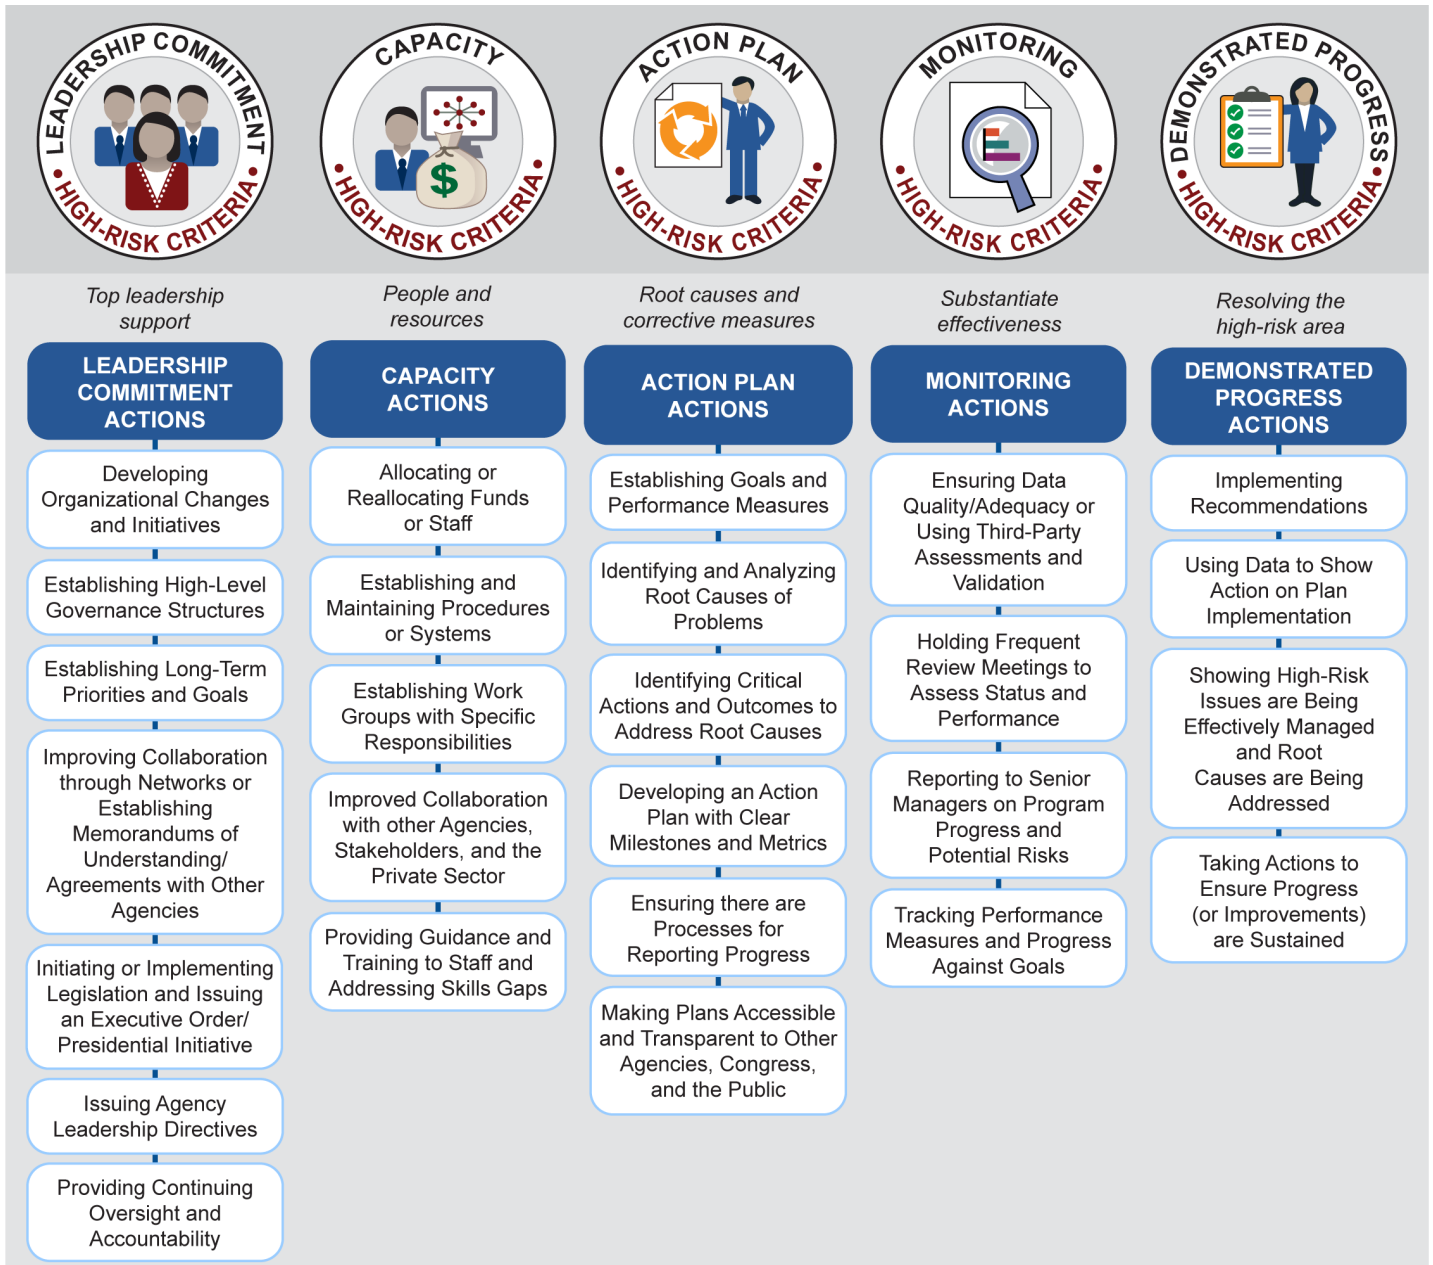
LEADERSHIP COMMITMENT
HIGH-RISK CRITERIA

CAPACITY
HIGH-RISK CRITERIA
$

ACTION PLAN
HIGH-RISK CRITERIA

MONITORING
HIGH-RISK CRITERIA

DEMONSTRATED PROGRESS
HIGH-RISK CRITERIA

Top leadership support

LEADERSHIP COMMITMENT ACTIONS

Developing Organizational Changes and Initiatives

Establishing High-Level Governance Structures

Establishing Long-Term Priorities and Goals

Improving Collaboration through Networks or Establishing Memorandums of Understanding/ Agreements with Other Agencies

Initiating or Implementing Legislation and Issuing an Executive Order/ Presidential Initiative

Issuing Agency Leadership Directives

Providing Continuing Oversight and Accountability

People and resources

CAPACITY ACTIONS

Allocating or Reallocating Funds or Staff

Establishing and Maintaining Procedures or Systems

Establishing Work Groups with Specific Responsibilities

Improved Collaboration with other Agencies, Stakeholders, and the Private Sector

Providing Guidance and Training to Staff and Addressing Skills Gaps

Root causes and corrective measures

ACTION PLAN ACTIONS

Establishing Goals and Performance Measures

Identifying and Analyzing Root Causes of Problems

Identifying Critical Actions and Outcomes to Address Root Causes

Developing an Action Plan with Clear Milestones and Metrics

Ensuring there are Processes for Reporting Progress

Making Plans Accessible and Transparent to Other Agencies, Congress, and the Public

Substantiate effectiveness

MONITORING ACTIONS

Ensuring Data Quality/Adequacy or Using Third-Party Assessments and Validation

Holding Frequent Review Meetings to Assess Status and Performance

Reporting to Senior Managers on Program Progress and Potential Risks

Tracking Performance Measures and Progress Against Goals

Resolving the high-risk area

DEMONSTRATED PROGRESS ACTIONS

Implementing Recommendations

Using Data to Show Action on Plan Implementation

Showing High-Risk Issues are Being Effectively Managed and Root Causes are Being Addressed

Taking Actions to Ensure Progress (or Improvements) are Sustained